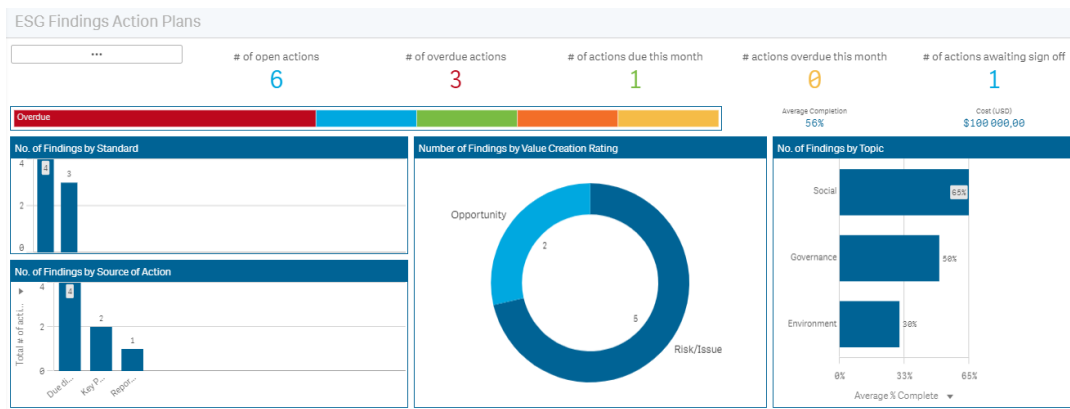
ESG Findings Action Plans

...

# of open actions
6

# of overdue actions
3

# of actions due this month
1

# actions overdue this month
0

# of actions awaiting sign off
1

Overdue

Average Completion
56%

Cost (USD)
$100 000,00

No. of Findings by Standard

4
2
0
4
3

No. of Findings by Source of Action

Total # of acti...
4
2
0
4
2
1
Due di...
Key P...
Repor...

Number of Findings by Value Creation Rating

Opportunity
2
5
Risk/Issue

No. of Findings by Topic

Social
65%
Governance
50%
Environment
30%
0%
33%
65%
Average % Complete